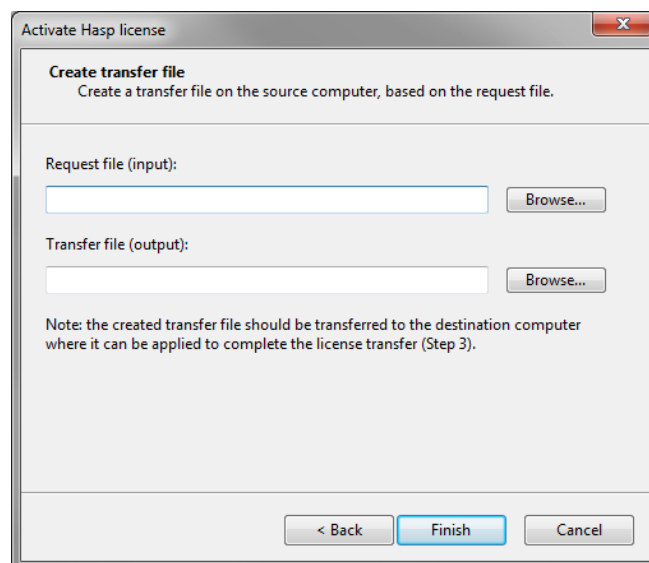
Activate Hasp license

Create transfer file
Create a transfer file on the source computer, based on the request file.

Request file (input):

Browse...

Transfer file (output):

Browse...

Note: the created transfer file should be transferred to the destination computer where it can be applied to complete the license transfer (Step 3).

< Back
Finish
Cancel